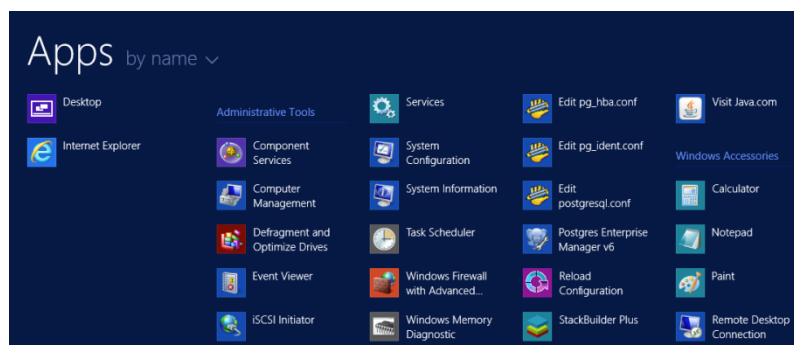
Apps by name

Desktop

Internet Explorer

Administrative Tools

Component Services

Computer Management

Defragment and Optimize Drives

Event Viewer

iSCSI Initiator

Services

System Configuration

System Information

Task Scheduler

Windows Firewall with Advanced...

Windows Memory Diagnostic

Edit pg_hba.conf

Edit pg_ident.conf

Edit postgresql.conf

Postgres Enterprise Manager v6

Reload Configuration

StackBuilder Plus

Visit Java.com

Windows Accessories

Calculator

Notepad

Paint

Remote Desktop Connection